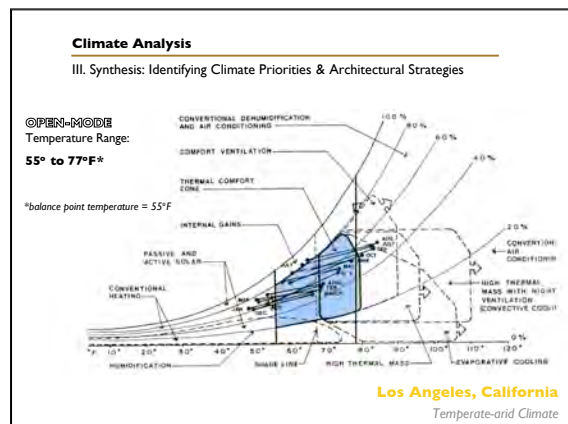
Climate Analysis

III. Synthesis: Identifying Climate Priorities & Architectural Strategies

OPEN-MODE
Temperature Range:

55° to 77°F*

*balance point temperature = 55°F

CONVENTIONAL DEHUMIDIFICATION AND AIR CONDITIONING

COMFORT VENTILATION

THERMAL COMFORT ZONE

INTERNAL GAINS

PASSIVE AND ACTIVE SOLAR

CONVENTIONAL HEATING

HUMIDIFICATION

SHADE LINE

HIGH THERMAL MASS

EVAPORATIVE COOLING

HIGH THERMAL MASS WITH NIGHT VENTILATION CONVECTIVE COOLING

CONVENTIONAL AIR CONDITIONING

100 %

80 %

60 %

40 %

20 %

0 %

°F 10° 20° 30° 40° 50° 60° 70° 80° 90° 100° 110° 120°

Los Angeles, California

Temperate-arid Climate